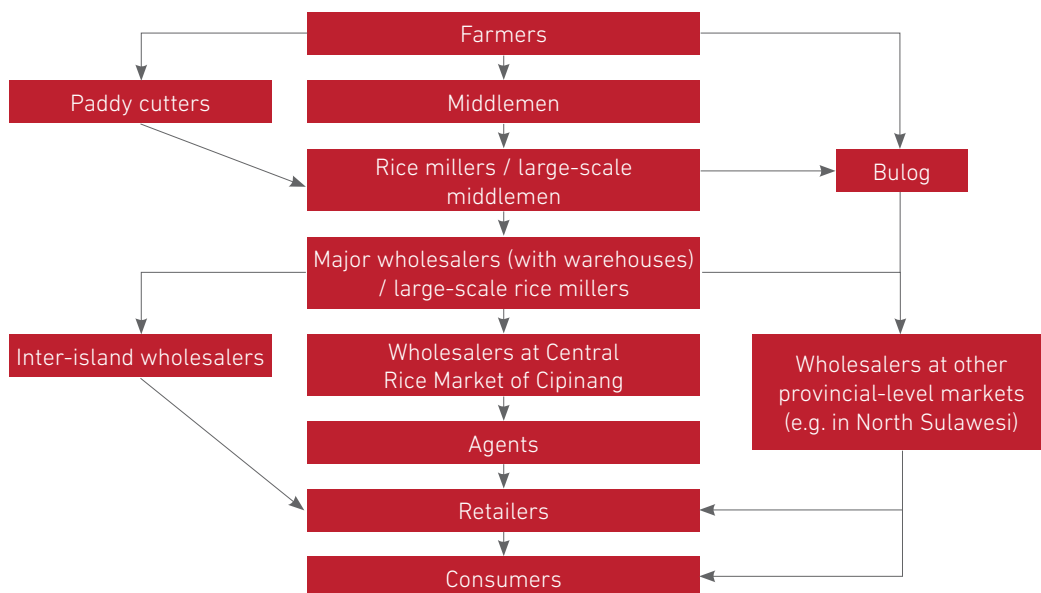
Farmers

Paddy cutters

Middlemen

Rice millers / large-scale middlemen

Bulog

Major wholesalers (with warehouses) / large-scale rice millers

Inter-island wholesalers

Wholesalers at Central Rice Market of Cipinang

Wholesalers at other provincial-level markets (e.g. in North Sulawesi)

Agents

Retailers

Consumers